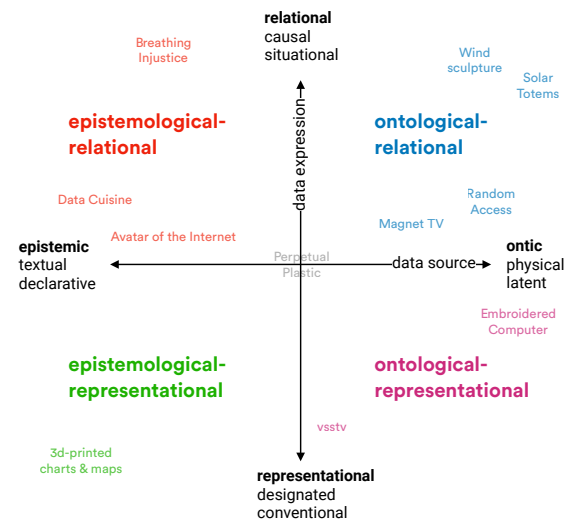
relational
causal
situational

Breathing
Injustice

Wind
sculpture

Solar
Totems

epistemological-
relational

ontological-
relational

data expression

Data Cuisine

Random
Access

Magnet TV

Avatar of the Internet

epistemic
textual
declarative

Perpetual
Plastic

data source

ontic
physical
latent

Embroidered
Computer

epistemological-
representational

ontological-
representational

vsstv

3d-printed
charts & maps

representational
designated
conventional